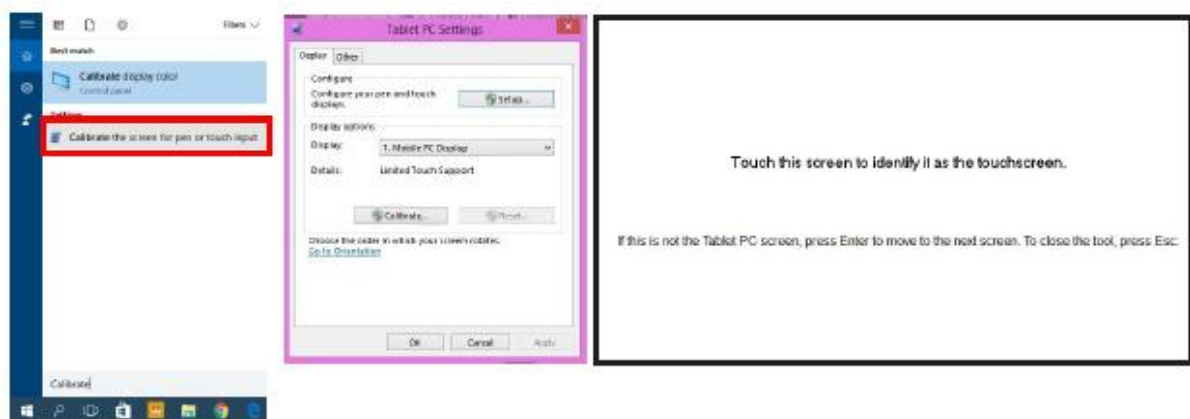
Filters

Best match

Calibrate display color
Control panel

Settings

Calibrate the screen for pen or touch input

Calibrate

Tablet PC Settings

Display Other

Configure
Configure your pen and touch displays.
Setup...

Display options
Display: 1. Mobile PC Display
Details: Limited Touch Support

Calibrate... Reset...

Choose the order in which your screen rotates.
Go to Orientation

OK Cancel Apply

Touch this screen to identify it as the touchscreen.

If this is not the Tablet PC screen, press Enter to move to the next screen. To close the tool, press Esc.